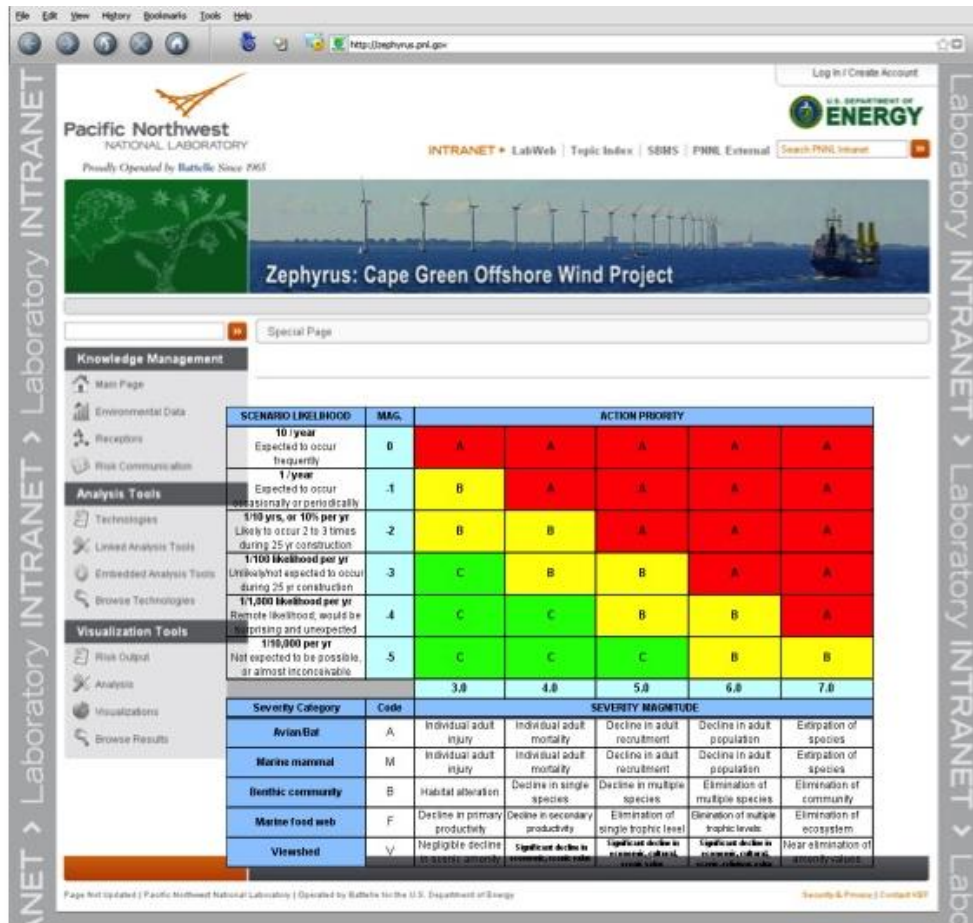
File Edit View History Bookmarks Tools Help

http://zephyrus.pnl.gov

Laboratory INTRANET › Laboratory INTRANET › Laboratory INTRANET ›

Log In / Create Account

Pacific Northwest
NATIONAL LABORATORY
Proudly Operated by Battelle Since 1965

U.S. DEPARTMENT OF ENERGY

INTRANET › LabWeb | Topic Index | SBMS | PNNL External Search PNNL Intranet

Zephyrus: Cape Green Offshore Wind Project

Special Page

Knowledge Management
Main Page
Environmental Data
Receptors
Risk Communication

Analysis Tools
Technologies
Linked Analysis Tools
Embedded Analysis Tools
Browse Technologies

Visualization Tools
Risk Output
Analysis
Visualizations
Browse Results

| SCENARIO LIKELIHOOD | MAG. | ACTION PRIORITY | | | | |
|---|---|---|---|---|---|---|
| 10 / year Expected to occur frequently | 0 | A | A | A | A | A |
| 1 / year Expected to occur occasionally or periodically | -1 | B | A | A | A | A |
| 1/10 yrs, or 10% per yr Likely to occur 2 to 3 times during 25 yr construction | -2 | B | B | A | A | A |
| 1/100 likelihood per yr Unlikely/not expected to occur during 25 yr construction | -3 | C | B | B | A | A |
| 1/1,000 likelihood per yr Remote likelihood; would be surprising and unexpected | -4 | C | C | B | B | A |
| 1/10,000 per yr Not expected to be possible, or almost inconceivable | -5 | C | C | C | B | B |
| | | 3.0 | 4.0 | 5.0 | 6.0 | 7.0 |
| Severity Category | Code | SEVERITY MAGNITUDE | | | | |
| Avian/Bat | A | Individual adult injury | Individual adult mortality | Decline in adult recruitment | Decline in adult population | Extirpation of species |
| Marine mammal | M | Individual adult injury | Individual adult mortality | Decline in adult recruitment | Decline in adult population | Extirpation of species |
| Benthic community | B | Habitat alteration | Decline in single species | Decline in multiple species | Elimination of multiple species | Elimination of community |
| Marine food web | F | Decline in primary productivity | Decline in secondary productivity | Elimination of single trophic level | Elimination of multiple trophic levels | Elimination of ecosystem |
| Viewshed | V | Negligible decline in scenic amenity | Significant decline in economic, scenic value | Significant decline in economic, cultural, scenic value | Significant decline in economic, cultural, scenic, religious value | Near elimination of amenity values |

Page last updated | Pacific Northwest National Laboratory | Operated by Battelle for the U.S. Department of Energy

Security & Privacy | Contact KBP